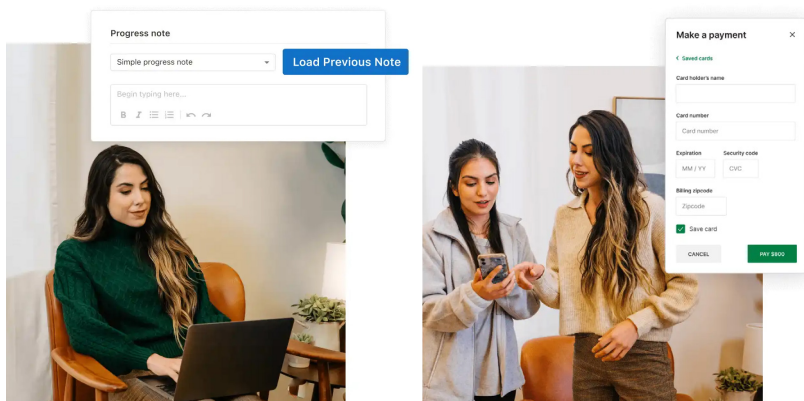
Progress note

Simple progress note

Load Previous Note

Begin typing here...

B I

Make a payment

×

< Saved cards

Card holder's name

Card number

Card number

Expiration

Security code

MM / YY

CVC

Billing zipcode

Zipcode

Save card

CANCEL

PAY $800